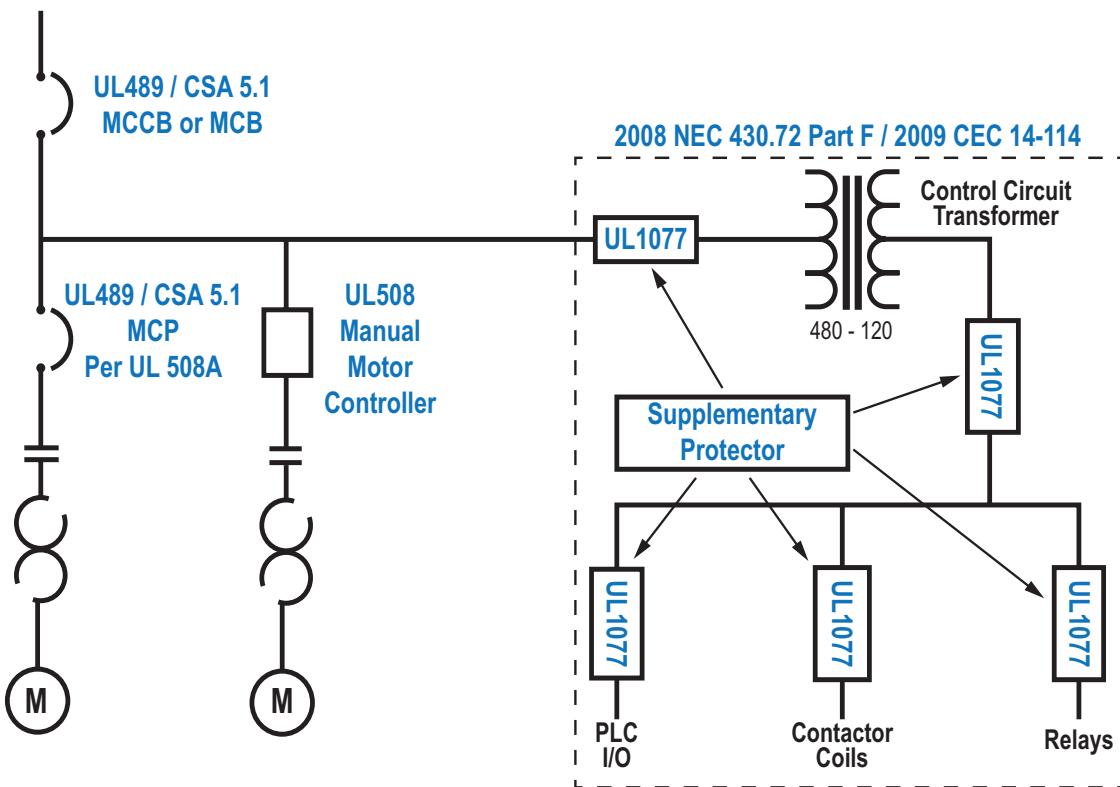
UL489 / CSA 5.1
MCCB or MCB

2008 NEC 430.72 Part F / 2009 CEC 14-114

Control Circuit Transformer

UL1077

480 - 120

UL489 / CSA 5.1
MCP
Per UL 508A

UL508
Manual
Motor
Controller

UL1077

Supplementary Protector

UL1077

UL1077

UL1077

M

M

PLC
I/O

Contactor
Coils

Relays